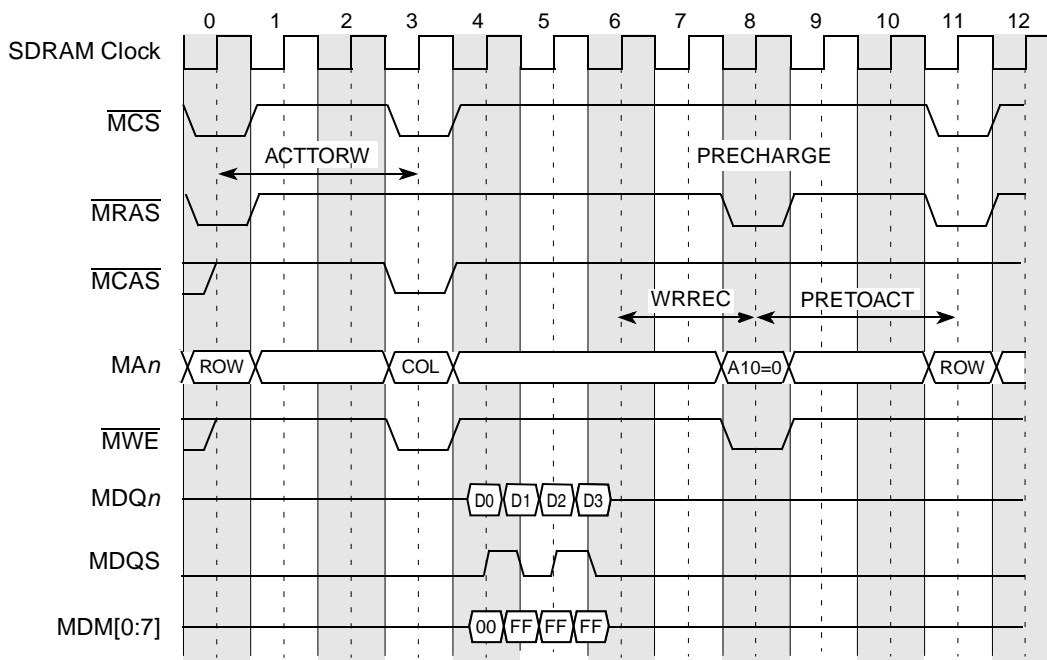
0 1 2 3 4 5 6 7 8 9 10 11 12

SDRAM Clock

$\overline{MCS}$

ACTTORW

PRECHARGE

$\overline{MRAS}$

$\overline{MCAS}$

WRREC

PRETOACT

MA$n$ ROW COL A10=0 ROW

$\overline{MWE}$

MDQ$n$ D0 D1 D2 D3

MDQS

MDM[0:7] 00 FF FF FF